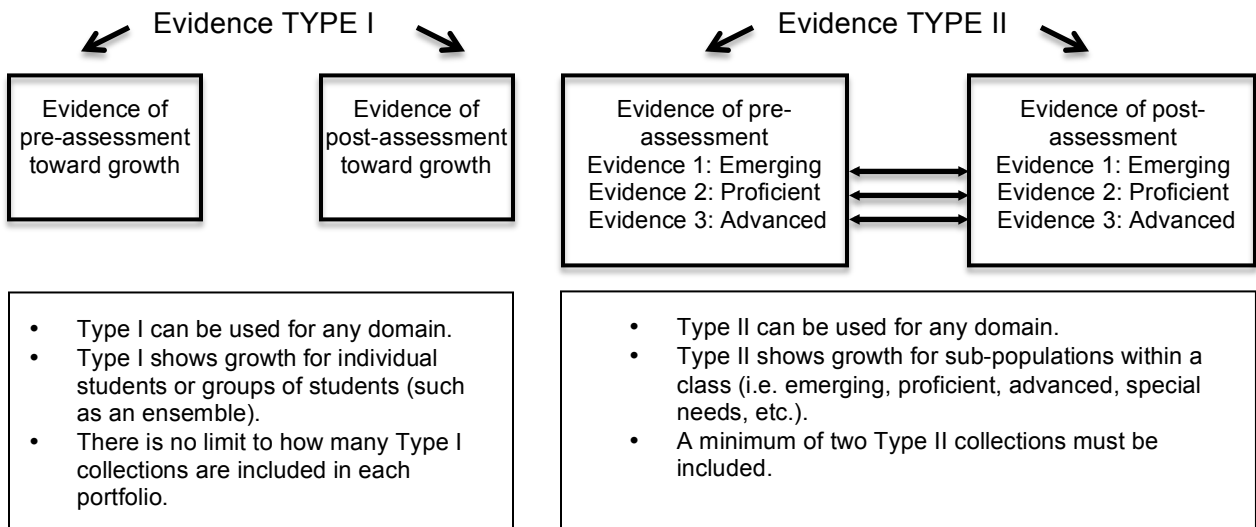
Evidence TYPE I

Evidence of pre-assessment toward growth

Evidence of post-assessment toward growth

Evidence TYPE II

Evidence of pre-assessment
Evidence 1: Emerging
Evidence 2: Proficient
Evidence 3: Advanced

Evidence of post-assessment
Evidence 1: Emerging
Evidence 2: Proficient
Evidence 3: Advanced

- Type I can be used for any domain.
- Type I shows growth for individual students or groups of students (such as an ensemble).
- There is no limit to how many Type I collections are included in each portfolio.

- Type II can be used for any domain.
- Type II shows growth for sub-populations within a class (i.e. emerging, proficient, advanced, special needs, etc.).
- A minimum of two Type II collections must be included.